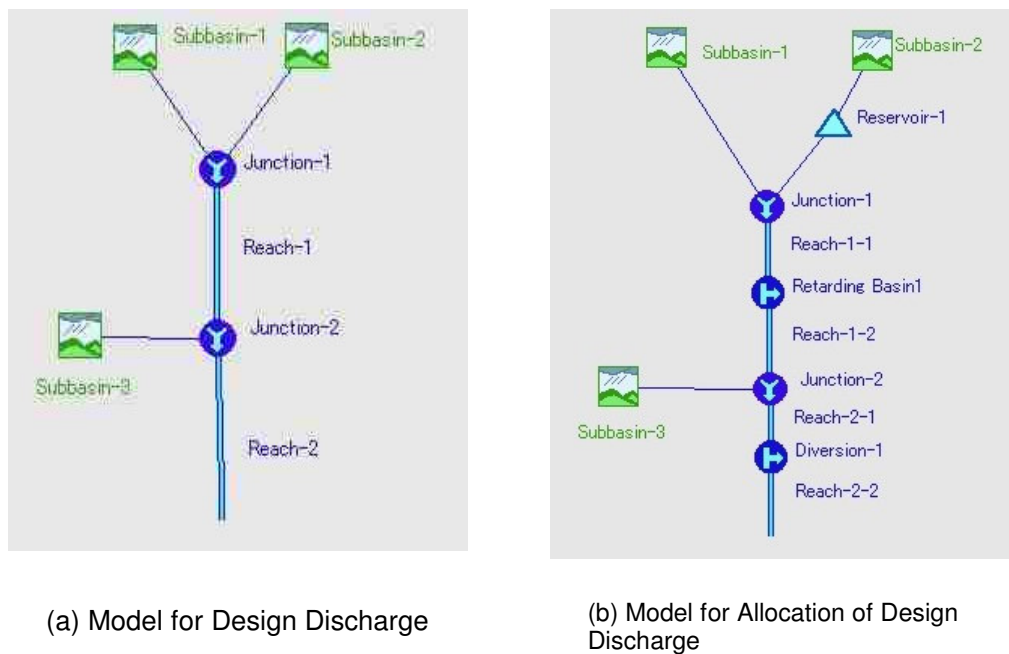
Subbasin-1
Subbasin-2
Junction-1
Reach-1
Subbasin-3
Junction-2
Reach-2

(a) Model for Design Discharge

Subbasin-1
Subbasin-2
Reservoir-1
Junction-1
Reach-1-1
Retarding Basin1
Reach-1-2
Subbasin-3
Junction-2
Reach-2-1
Diversion-1
Reach-2-2

(b) Model for Allocation of Design Discharge